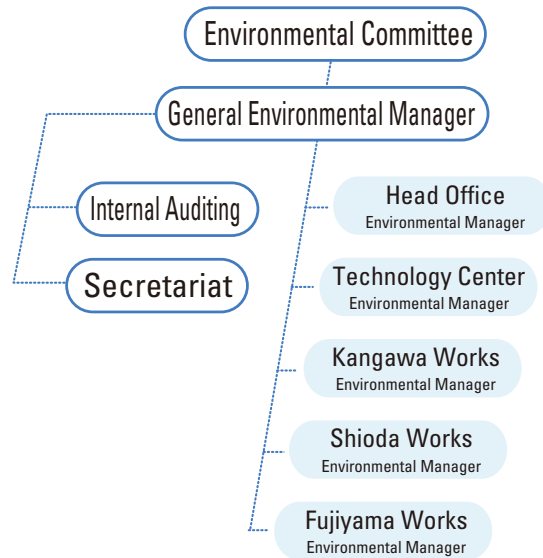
Environmental Committee

General Environmental Manager

Internal Auditing

Secretariat

Head Office
Environmental Manager

Technology Center
Environmental Manager

Kangawa Works
Environmental Manager

Shioda Works
Environmental Manager

Fujiyama Works
Environmental Manager